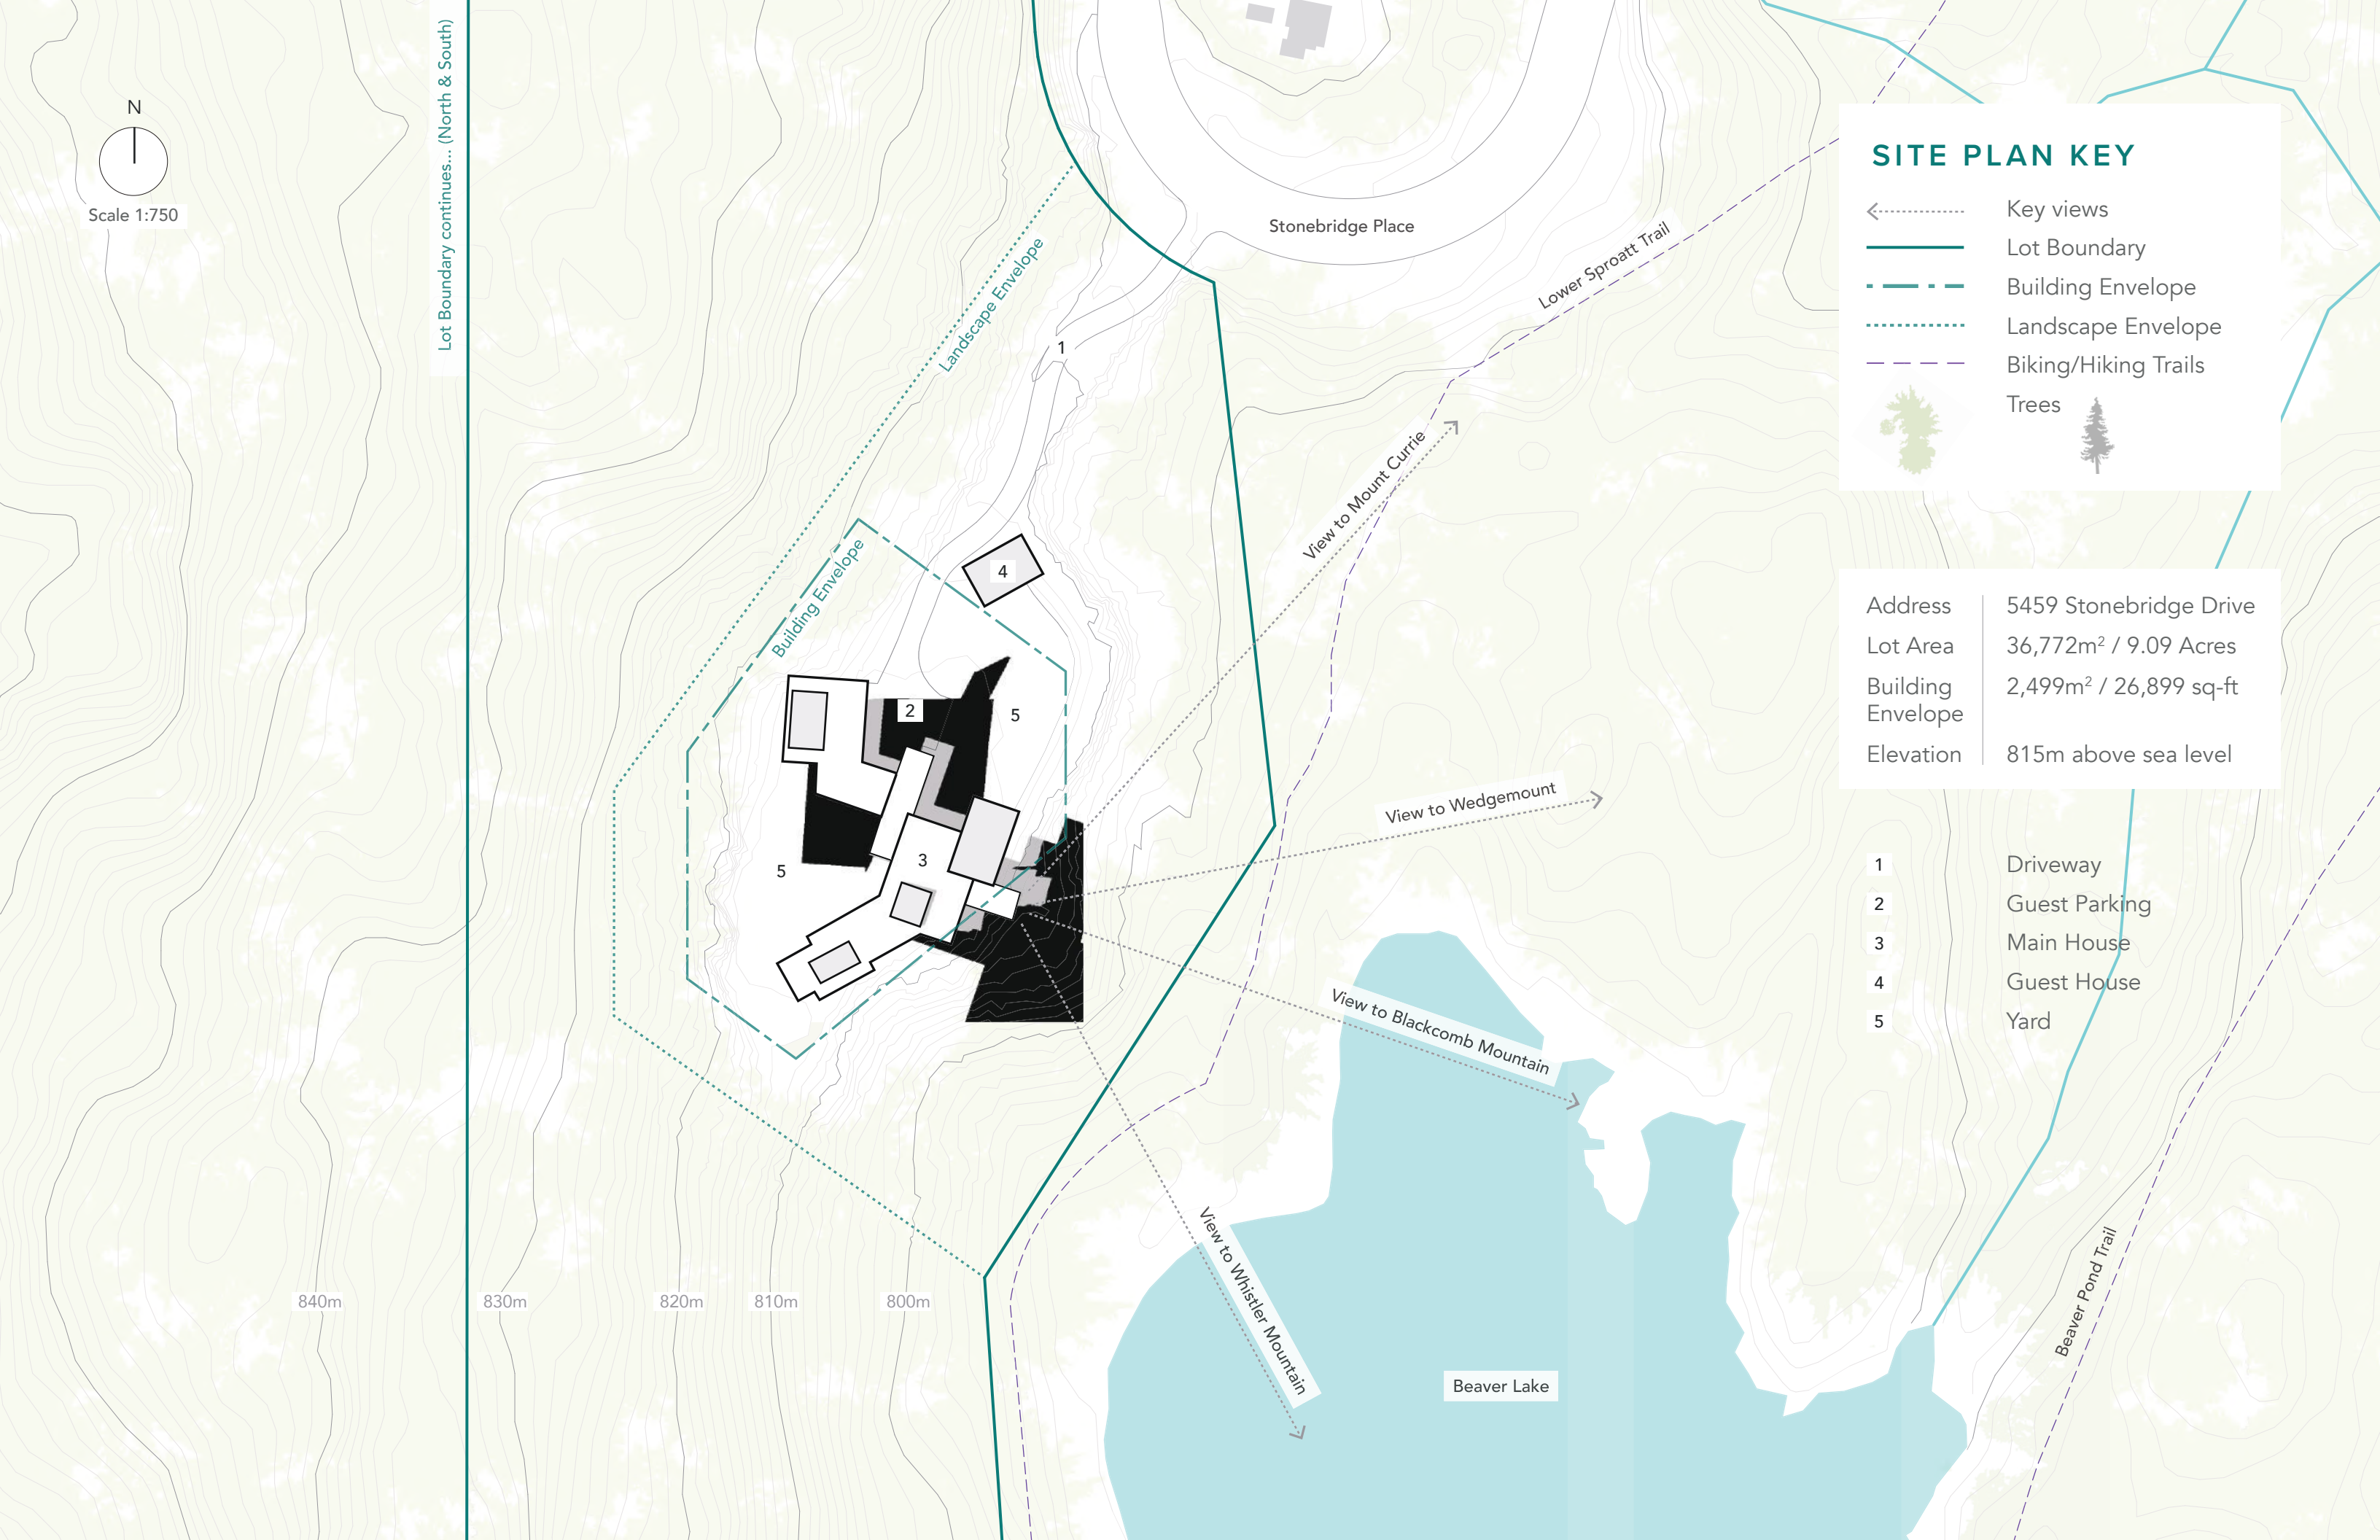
N

Scale 1:750

Lot Boundary continues... (North & South)

Landscape Envelope

Building Envelope

Stonebridge Place

Lower Sproatt Trail

1

4

2

5

5

3

View to Mount Currie

View to Wedgemount

View to Blackcomb Mountain

View to Whistler Mountain

Beaver Lake

Beaver Pond Trail

840m

830m

820m

810m

800m

SITE PLAN KEY

Key views

Lot Boundary

Building Envelope

Landscape Envelope

Biking/Hiking Trails

Trees

| Address | 5459 Stonebridge Drive |
|---|---|
| Lot Area | 36,772m$^2$ / 9.09 Acres |
| Building Envelope | 2,499m$^2$ / 26,899 sq-ft |
| Elevation | 815m above sea level |

1 Driveway
2 Guest Parking
3 Main House
4 Guest House
5 Yard